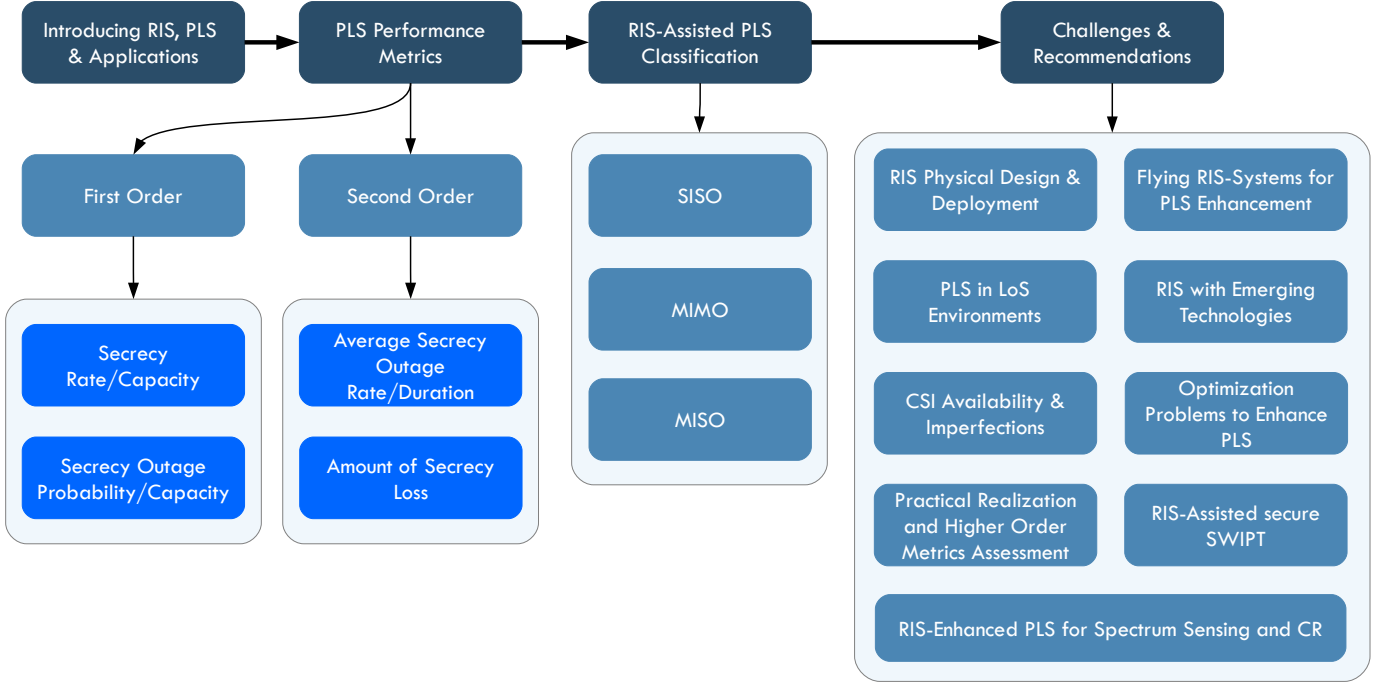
Introducing RIS, PLS & Applications

PLS Performance Metrics

RIS-Assisted PLS Classification

Challenges & Recommendations

First Order

Second Order

Secrecy Rate/Capacity

Secrecy Outage Probability/Capacity

Average Secrecy Outage Rate/Duration

Amount of Secrecy Loss

SISO

MIMO

MISO

RIS Physical Design & Deployment

Flying RIS-Systems for PLS Enhancement

PLS in LoS Environments

RIS with Emerging Technologies

CSI Availability & Imperfections

Optimization Problems to Enhance PLS

Practical Realization and Higher Order Metrics Assessment

RIS-Assisted secure SWIPT

RIS-Enhanced PLS for Spectrum Sensing and CR